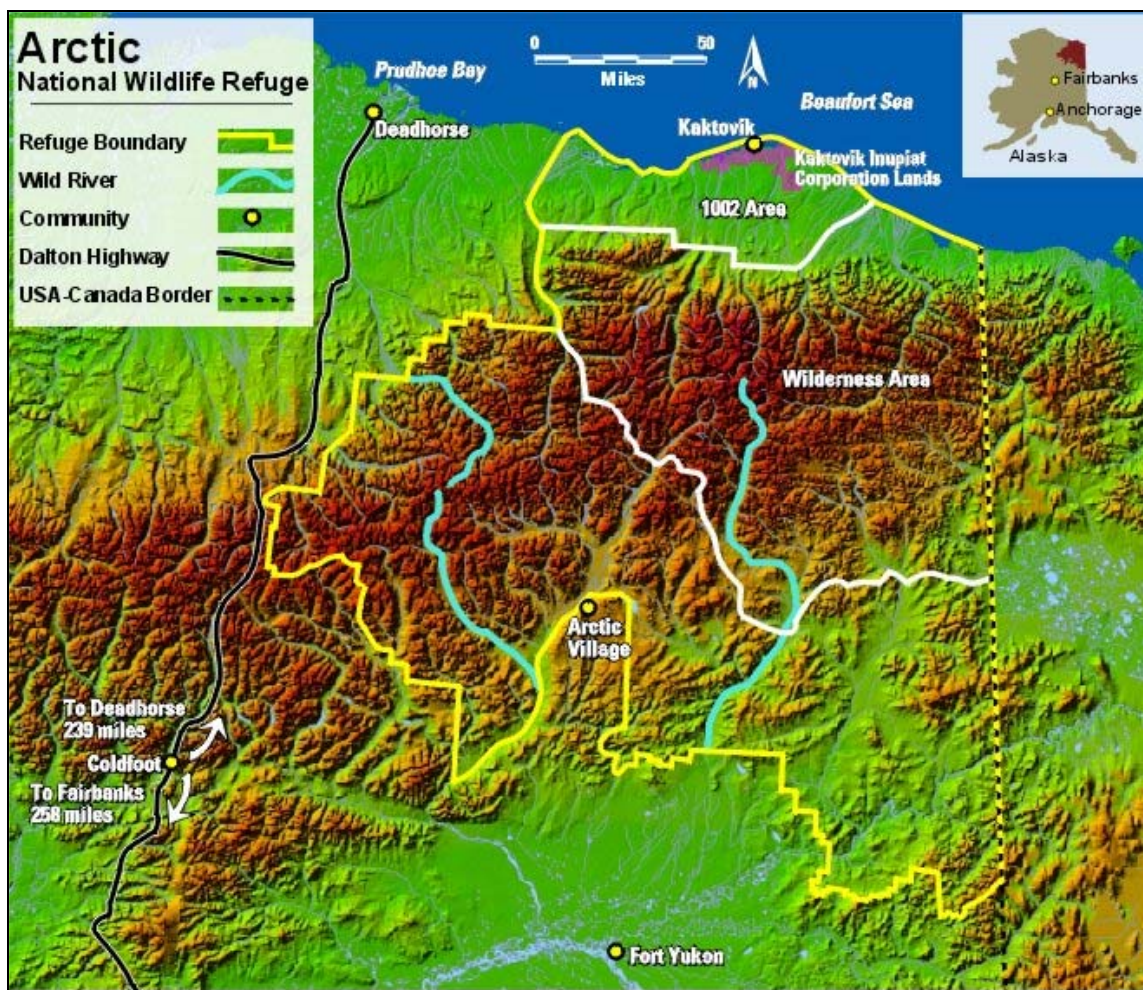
Arctic
National Wildlife Refuge

Refuge Boundary
Wild River
Community
Dalton Highway
USA-Canada Border

Prudhoe Bay

0 50
Miles

N

Beaufort Sea

Fairbanks
Anchorage
Alaska

Deadhorse

Kaktovik
Kaktovik Inupiat Corporation Lands

1002 Area

Wilderness Area

Arctic Village

To Deadhorse 239 miles
Coldfoot
To Fairbanks 258 miles

Fort Yukon